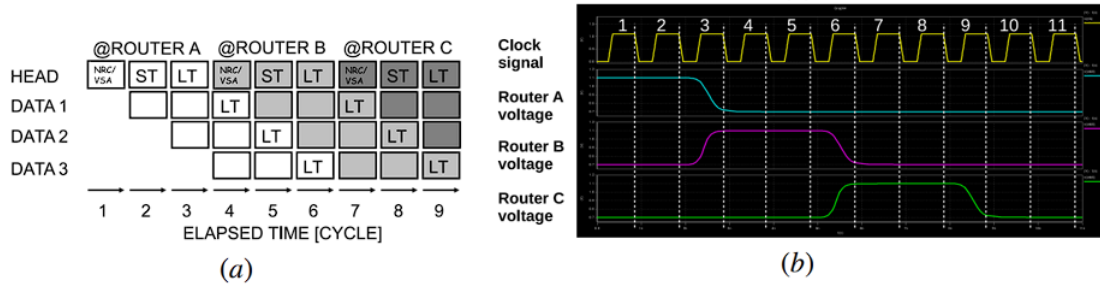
@ROUTER A @ROUTER B @ROUTER C

| | 1 | 2 | 3 | 4 | 5 | 6 | 7 | 8 | 9 |
|---|---|---|---|---|---|---|---|---|---|
| HEAD | NRC/VSA | ST | LT | NRC/VSA | ST | LT | NRC/VSA | ST | LT |
| DATA 1 | | | | LT | | | LT | | |
| DATA 2 | | | | | LT | | | LT | |
| DATA 3 | | | | | | LT | | | LT |

ELAPSED TIME [CYCLE]

(a)

Clock signal

Router A voltage

Router B voltage

Router C voltage

1 2 3 4 5 6 7 8 9 10 11

(b)